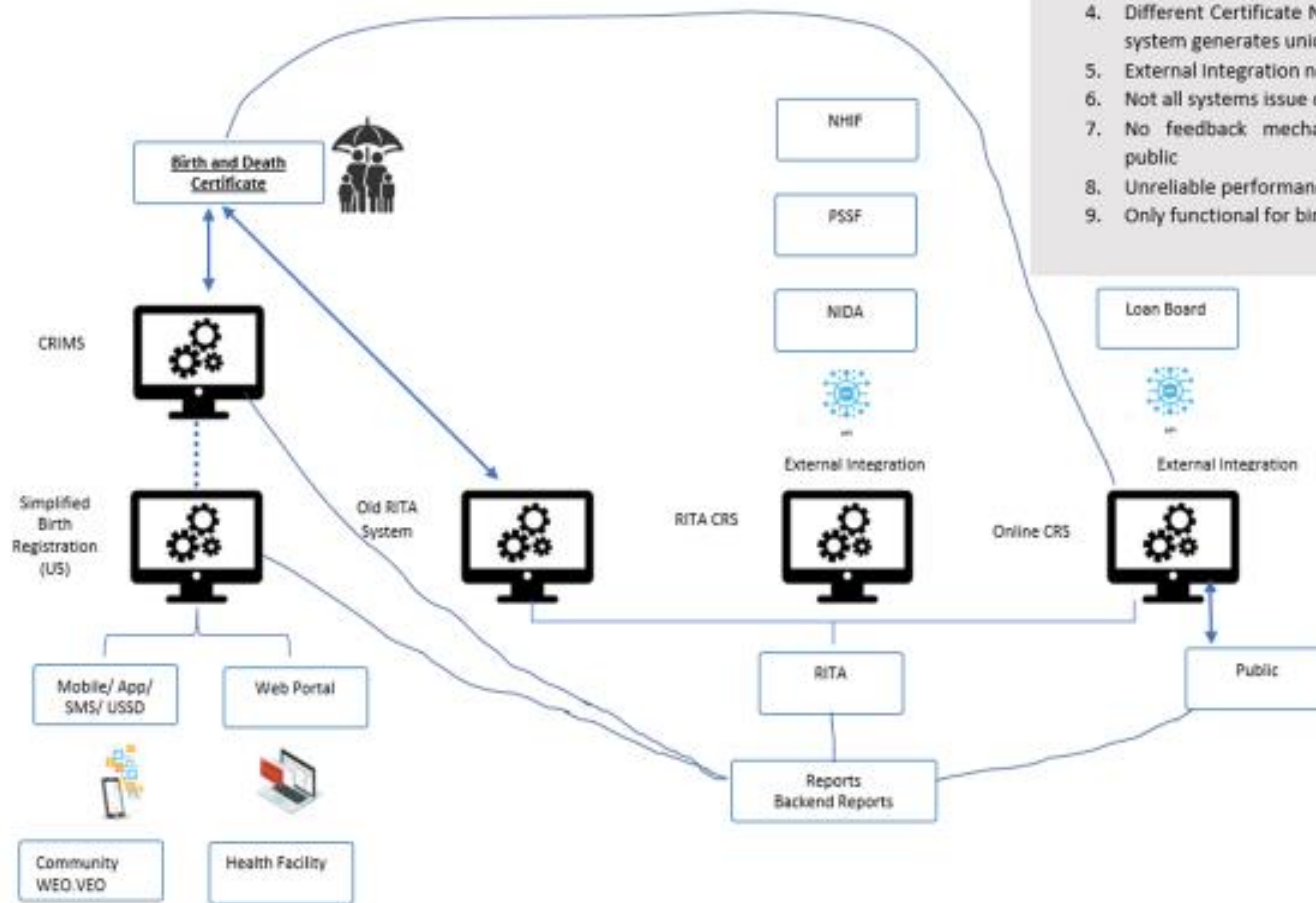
4. Different Certificate N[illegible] system generates uni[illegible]
5. External Integration n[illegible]
6. Not all systems issue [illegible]
7. No feedback mecha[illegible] public
8. Unreliable performan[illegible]
9. Only functional for bi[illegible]

Birth and Death Certificate

NHIF

PSSF

NIDA

Loan Board

CRIMS

External Integration

External Integration

Simplified Birth Registration (US)

Old RITA System

RITA CRS

Online CRS

Mobile/ App/ SMS/ USSD

Web Portal

RITA

Public

Reports
Backend Reports

Community WEO.VEO

Health Facility